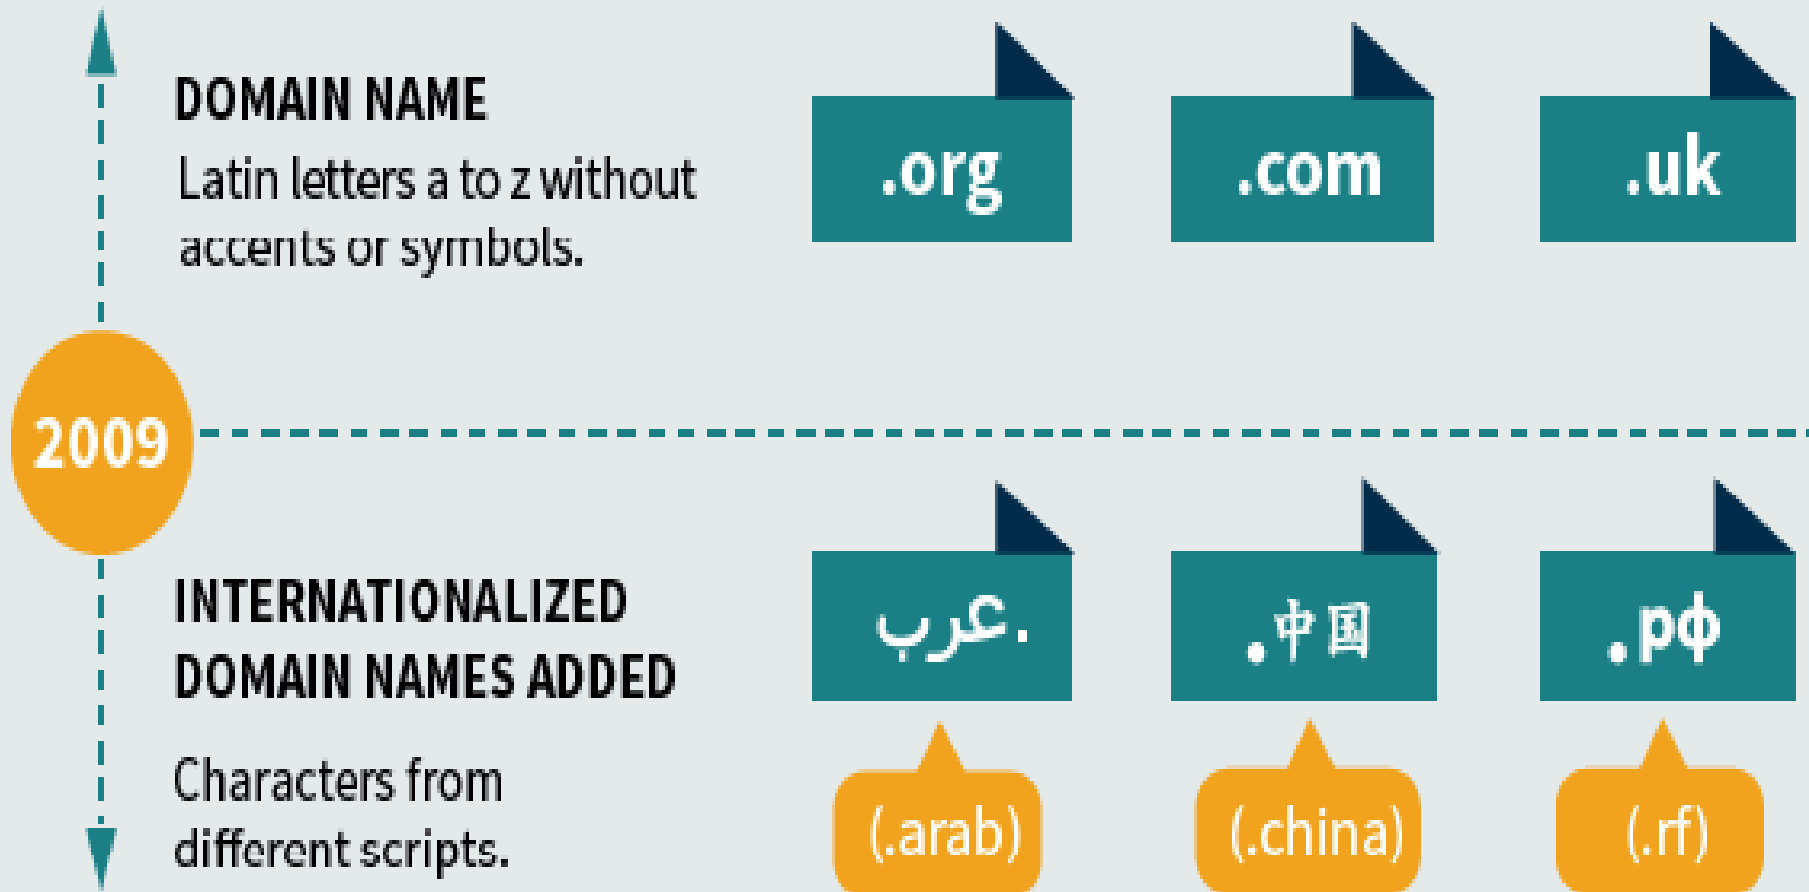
DOMAIN NAME

Latin letters a to z without accents or symbols.

.org

.com

.uk

2009

INTERNATIONALIZED DOMAIN NAMES ADDED

Characters from different scripts.

.عرب

.中国

.рф

(.arab)

(.china)

(.rf)